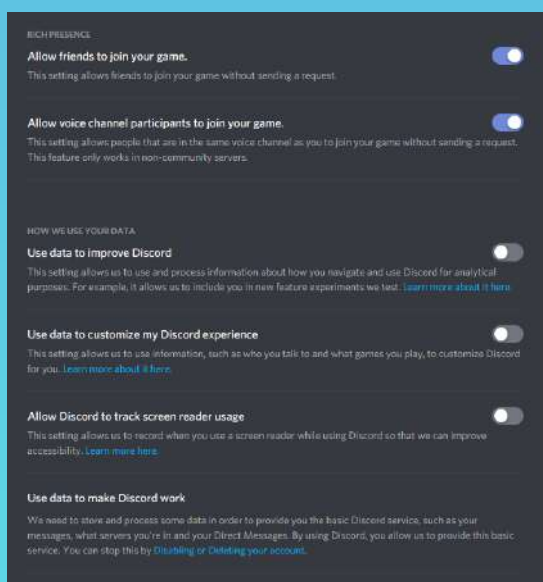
RICH PRESENCE

Allow friends to join your game.

This setting allows friends to join your game without sending a request.

Allow voice channel participants to join your game.

This setting allows people that are in the same voice channel as you to join your game without sending a request. This feature only works in non-community servers.

HOW WE USE YOUR DATA

Use data to improve Discord

This setting allows us to use and process information about how you navigate and use Discord for analytical purposes. For example, it allows us to include you in new feature experiments we test. Learn more about it here.

Use data to customize my Discord experience

This setting allows us to use information, such as who you talk to and what games you play, to customize Discord for you. Learn more about it here.

Allow Discord to track screen reader usage

This setting allows us to record when you use a screen reader while using Discord so that we can improve accessibility. Learn more here.

Use data to make Discord work

We need to store and process some data in order to provide you the basic Discord service, such as your messages, what servers you're in and your Direct Messages. By using Discord, you allow us to provide this basic service. You can stop this by Disabling or Deleting your account.